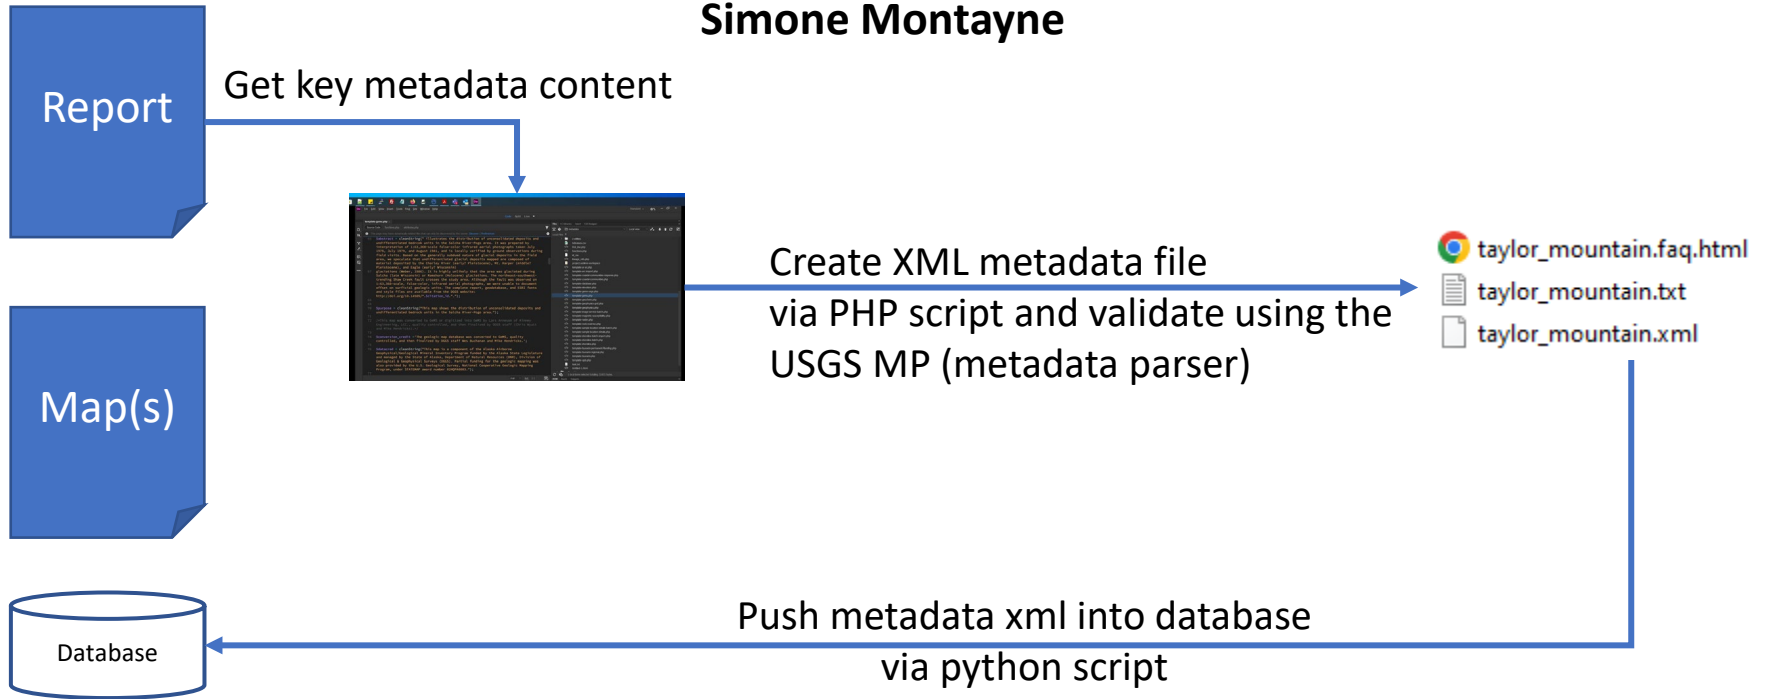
Simone Montayne

Report

Get key metadata content

Map(s)

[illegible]

Create XML metadata file via PHP script and validate using the USGS MP (metadata parser)

taylor_mountain.faq.html
taylor_mountain.txt
taylor_mountain.xml

Database

Push metadata xml into database via python script